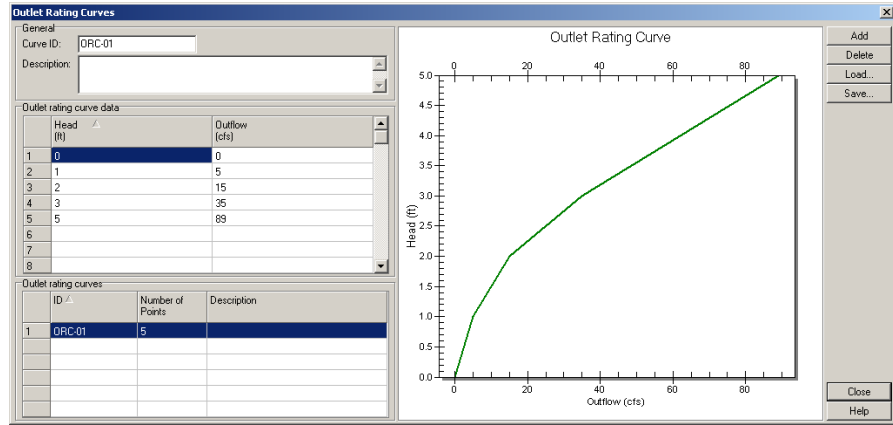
Outlet Rating Curves

General
Curve ID: ORC-01
Description:

Outlet rating curve data

| | Head (ft) | Outflow (cfs) |
|---|---|---|
| 1 | 0 | 0 |
| 2 | 1 | 5 |
| 3 | 2 | 15 |
| 4 | 3 | 35 |
| 5 | 5 | 89 |
| 6 | | |
| 7 | | |
| 8 | | |

Outlet rating curves

| | ID | Number of Points | Description |
|---|---|---|---|
| 1 | ORC-01 | 5 | |

Outlet Rating Curve

0 20 40 60 80

5.0 4.5 4.0 3.5 3.0 2.5 2.0 1.5 1.0 0.5 0.0

Head (ft)

0 20 40 60 80

Outflow (cfs)

Add
Delete
Load...
Save...
Close
Help